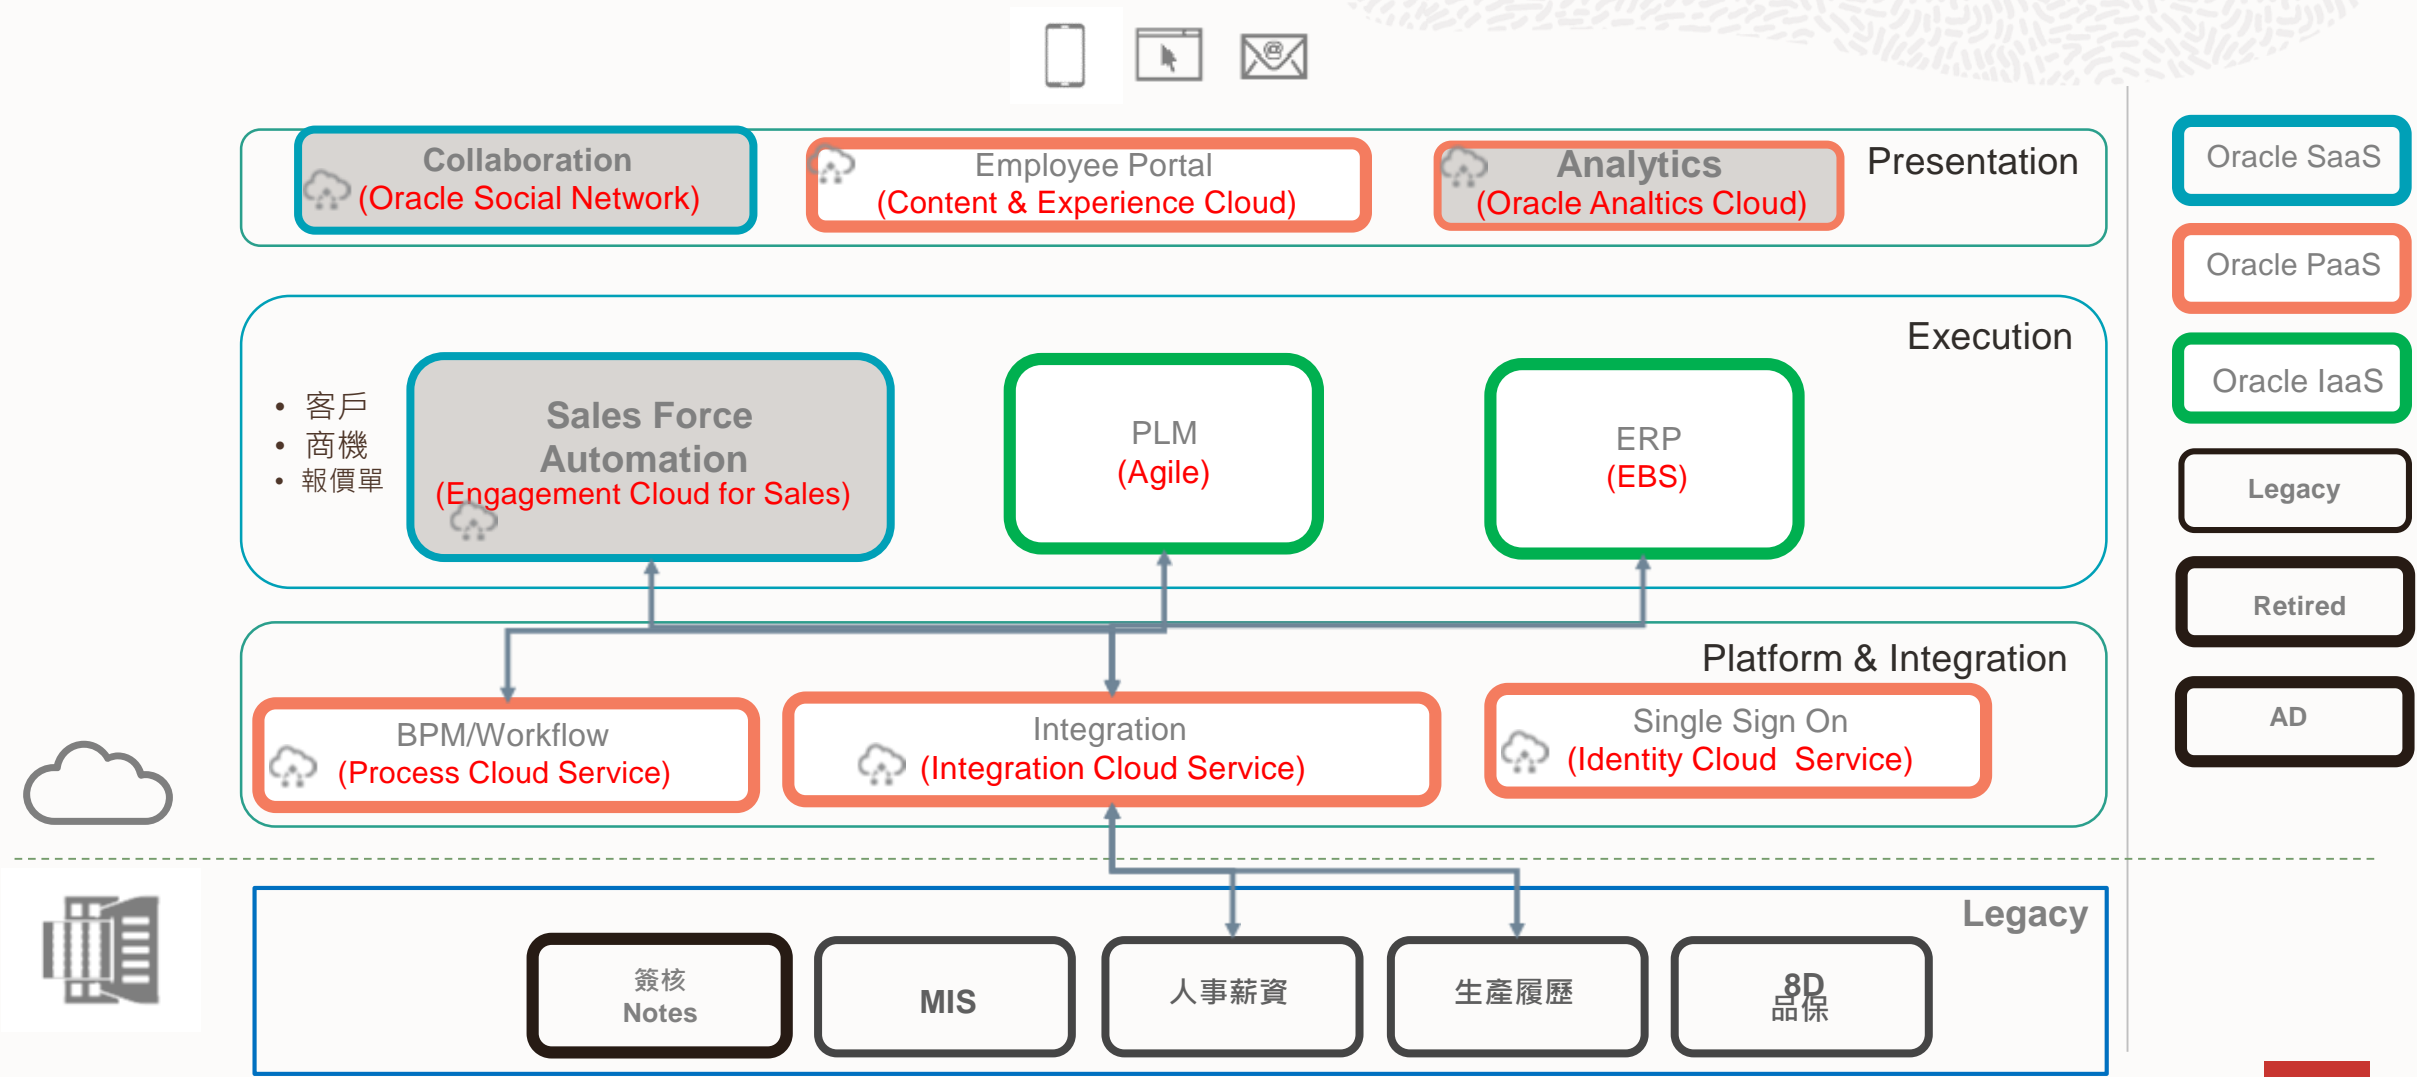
Collaboration
(Oracle Social Network)

Employee Portal
(Content & Experience Cloud)

Analytics
(Oracle Analtics Cloud)

Presentation

Execution

• 客戶
• 商機
• 報價單

Sales Force Automation
(Engagement Cloud for Sales)

PLM
(Agile)

ERP
(EBS)

Platform & Integration

BPM/Workflow
(Process Cloud Service)

Integration
(Integration Cloud Service)

Single Sign On
(Identity Cloud Service)

Legacy

簽核
Notes

MIS

人事薪資

生產履歷

8D
品保

Oracle SaaS

Oracle PaaS

Oracle IaaS

Legacy

Retired

AD